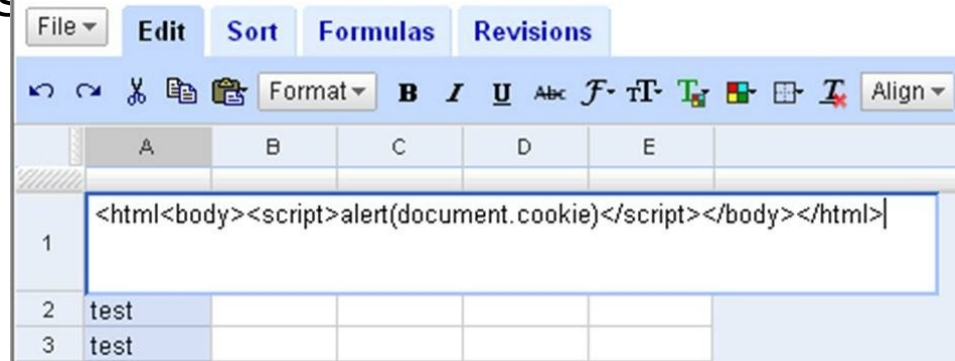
File ▾ | Edit | Sort | Formulas | Revisions

Format ▾ B I U Abc Align ▾

| | A | B | C | D | E |
|---|---|---|---|---|---|
| 1 | <html<body><script>alert(document.cookie)</script></body></html> | | | | |
| 2 | test | | | | |
| 3 | test | | | | |